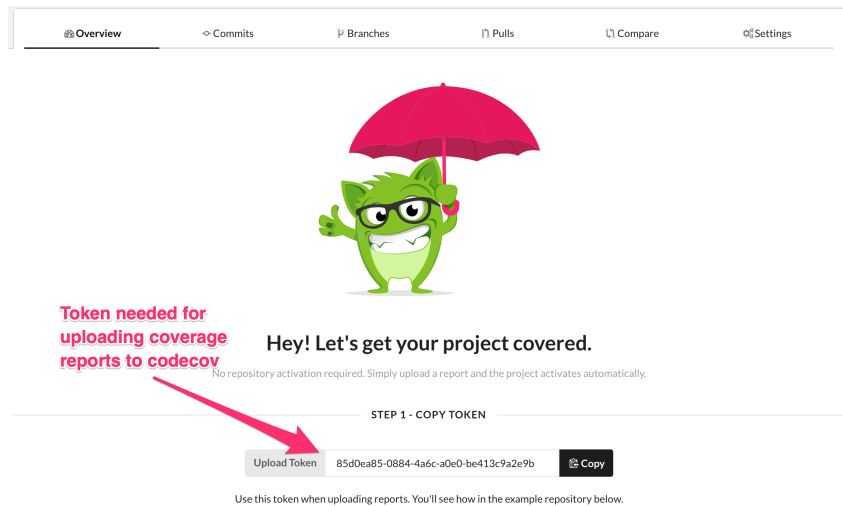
Overview Commits Branches Pulls Compare Settings

Token needed for uploading coverage reports to codecov

Hey! Let's get your project covered.

No repository activation required. Simply upload a report and the project activates automatically.

STEP 1 - COPY TOKEN

Upload Token 85d0ea85-0884-4a6c-a0e0-be413c9a2e9b Copy

Use this token when uploading reports. You'll see how in the example repository below.